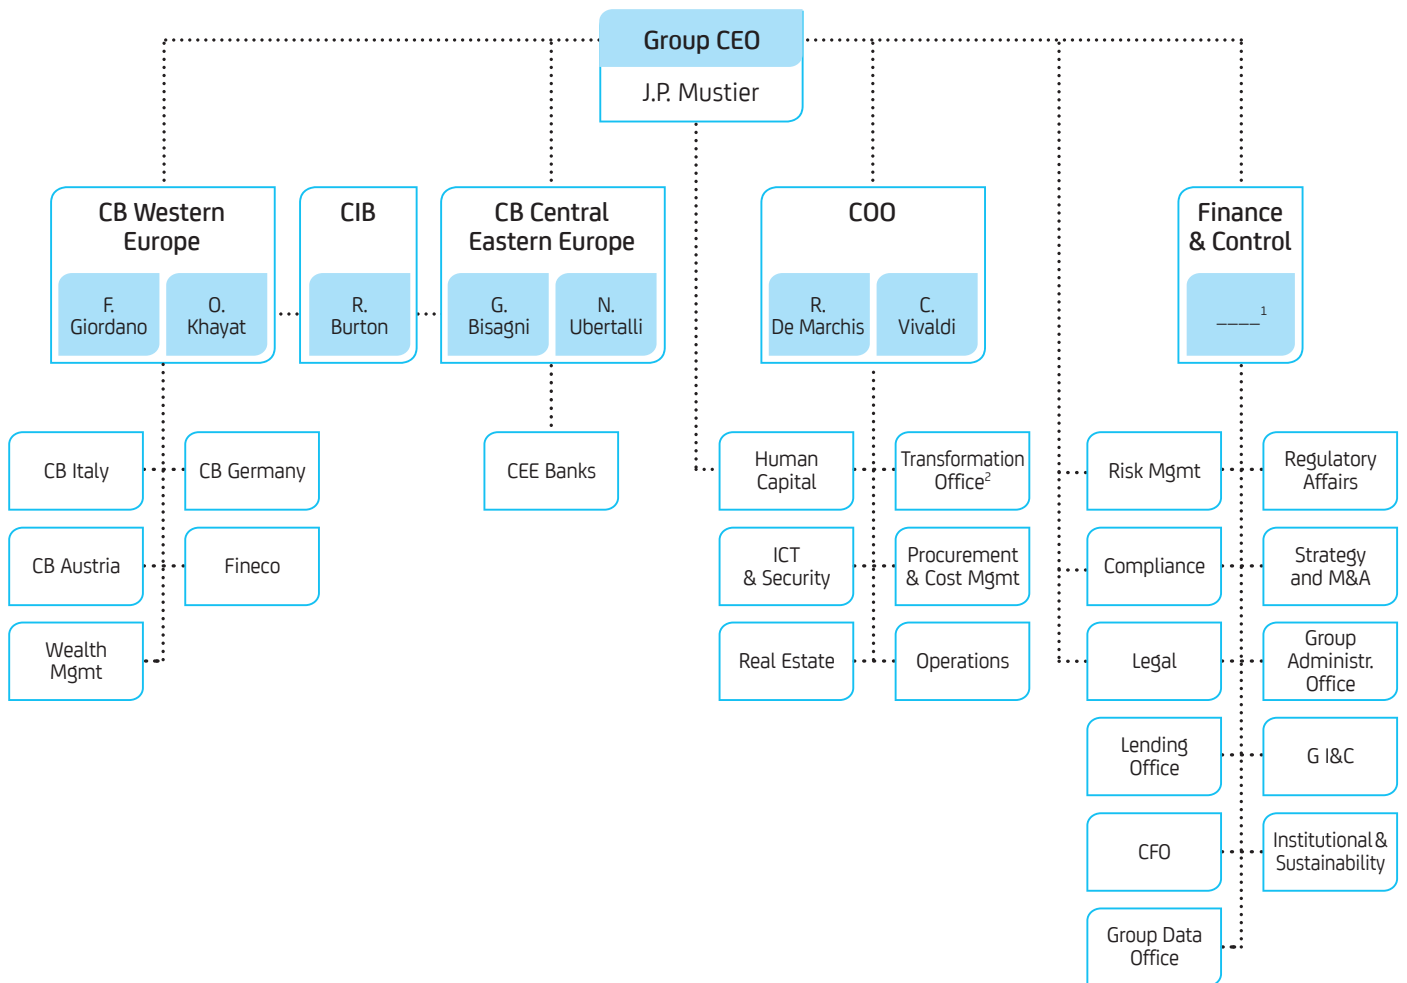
Group CEO
J.P. Mustier

CB Western Europe
F. Giordano
O. Khayat

CIB
R. Burton

CB Central Eastern Europe
G. Bisagni
N. Ubertalli

COO
R. De Marchis
C. Vivaldi

Finance & Control
____$^{1}$

CB Italy
CB Germany
CB Austria
Fineco
Wealth Mgmt

CEE Banks

Human Capital
Transformation Office$^{2}$
ICT & Security
Procurement & Cost Mgmt
Real Estate
Operations

Risk Mgmt
Regulatory Affairs
Compliance
Strategy and M&A
Legal
Group Administr. Office
Lending Office
G I&C
CFO
Institutional & Sustainability
Group Data Office